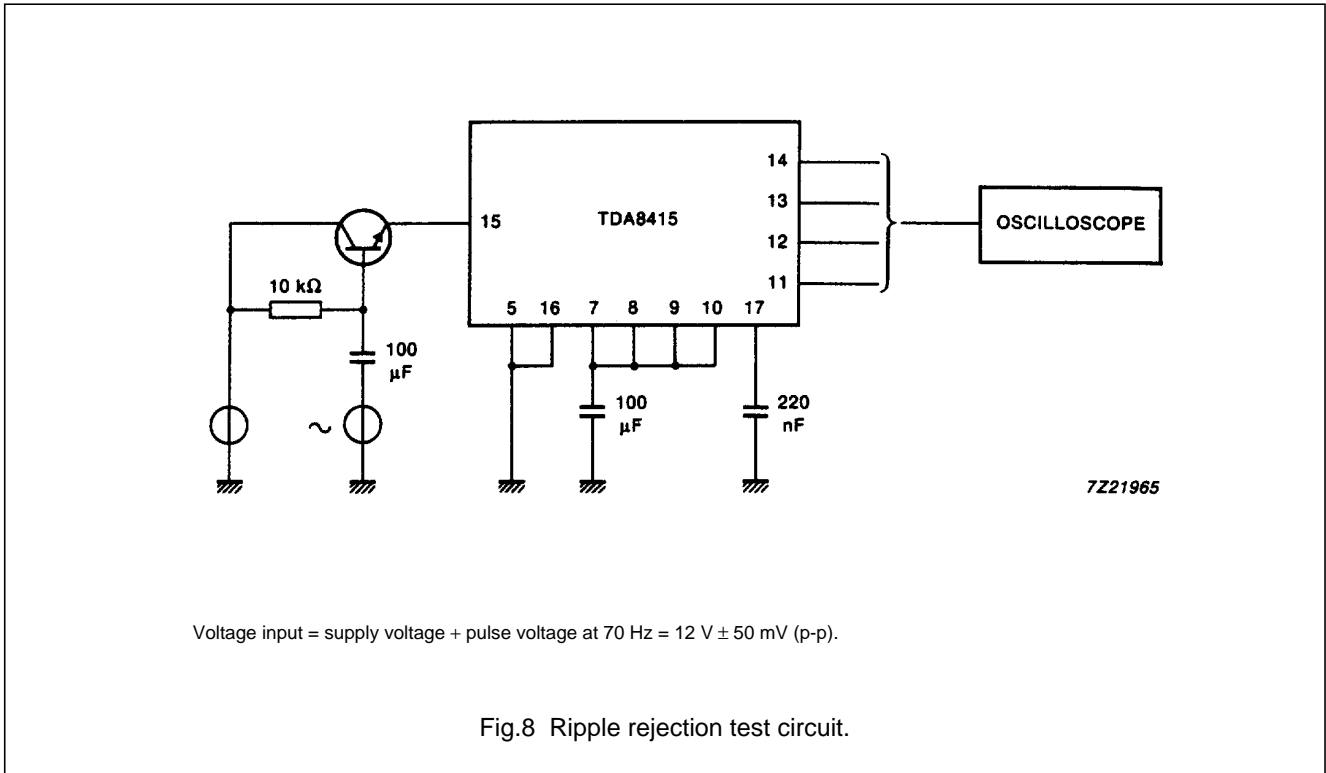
14
13
12
11
15
TDA8415
OSCILLOSCOPE
10 kΩ
5 16 7 8 9 10 17
100 μF
100 μF
220 nF
~
7Z21965

Voltage input = supply voltage + pulse voltage at 70 Hz = 12 V ± 50 mV (p-p).

Fig.8 Ripple rejection test circuit.